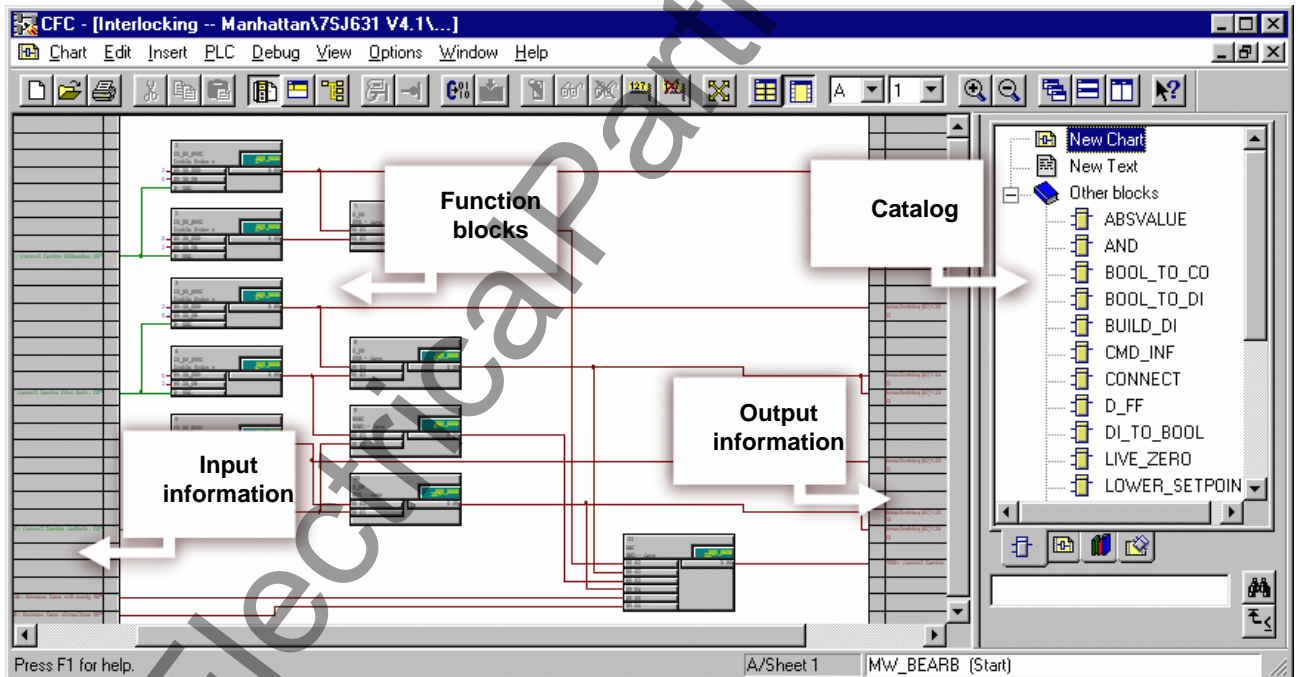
CFC - [Interlocking -- Manhattan\7SJ631 V4.1\...]

Chart Edit Insert PLC Debug View Options Window Help

A 1

Function blocks

Catalog

Output information

Input information

New Chart
New Text
Other blocks
ABSVALUE
AND
BOOL_TO_CO
BOOL_TO_DI
BUILD_DI
CMD_INF
CONNECT
D_FF
DI_TO_BOOL
LIVE_ZERO
LOWER_SETPOIN

Press F1 for help.
A/Sheet 1
MW_BEARB (Start)

ElectricalPartners